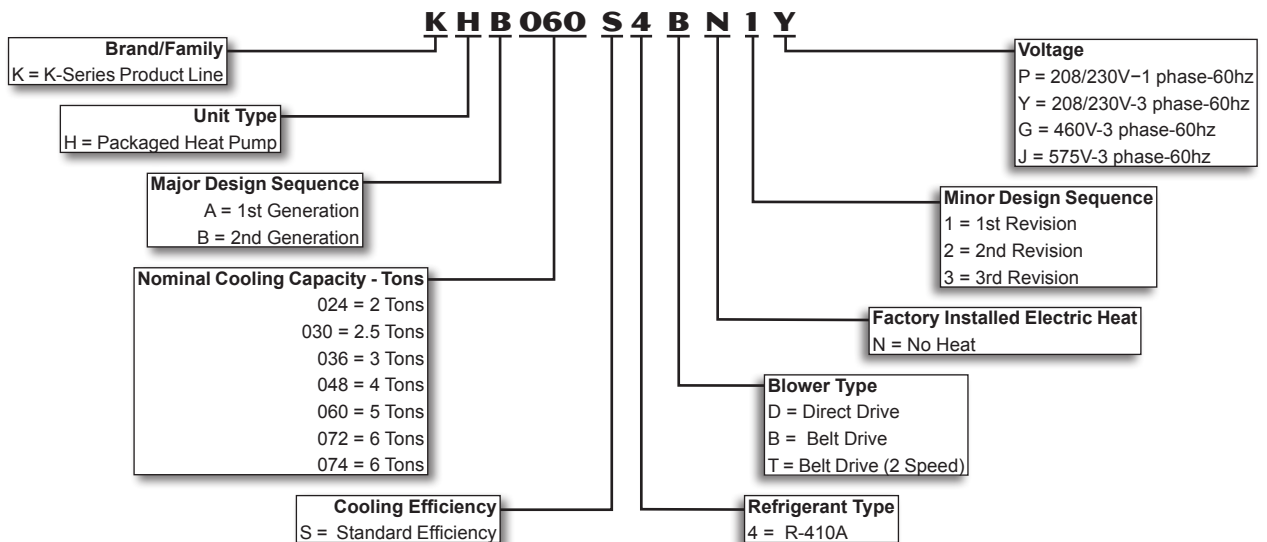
K H B 060 S 4 B N 1 Y

Brand/Family
K = K-Series Product Line

Unit Type
H = Packaged Heat Pump

Major Design Sequence
A = 1st Generation
B = 2nd Generation

Nominal Cooling Capacity - Tons
024 = 2 Tons
030 = 2.5 Tons
036 = 3 Tons
048 = 4 Tons
060 = 5 Tons
072 = 6 Tons
074 = 6 Tons

Cooling Efficiency
S = Standard Efficiency

Voltage
P = 208/230V−1 phase-60hz
Y = 208/230V-3 phase-60hz
G = 460V-3 phase-60hz
J = 575V-3 phase-60hz

Minor Design Sequence
1 = 1st Revision
2 = 2nd Revision
3 = 3rd Revision

Factory Installed Electric Heat
N = No Heat

Blower Type
D = Direct Drive
B = Belt Drive
T = Belt Drive (2 Speed)

Refrigerant Type
4 = R-410A